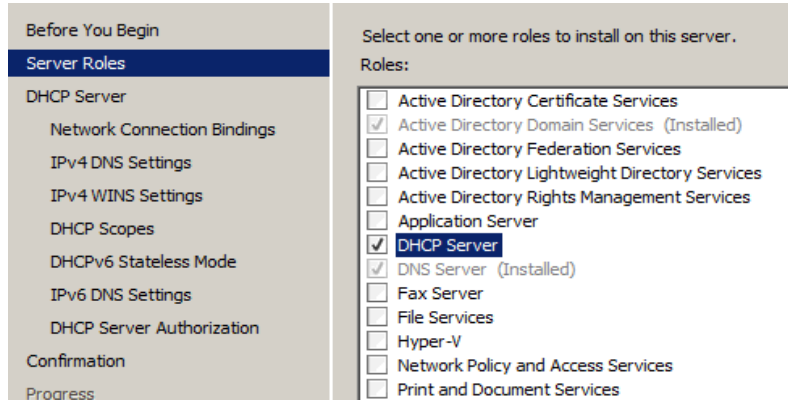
Before You Begin
Server Roles
DHCP Server
Network Connection Bindings
IPv4 DNS Settings
IPv4 WINS Settings
DHCP Scopes
DHCPv6 Stateless Mode
IPv6 DNS Settings
DHCP Server Authorization
Confirmation
Progress

Select one or more roles to install on this server.
Roles:

Active Directory Certificate Services
Active Directory Domain Services (Installed)
Active Directory Federation Services
Active Directory Lightweight Directory Services
Active Directory Rights Management Services
Application Server
DHCP Server
DNS Server (Installed)
Fax Server
File Services
Hyper-V
Network Policy and Access Services
Print and Document Services